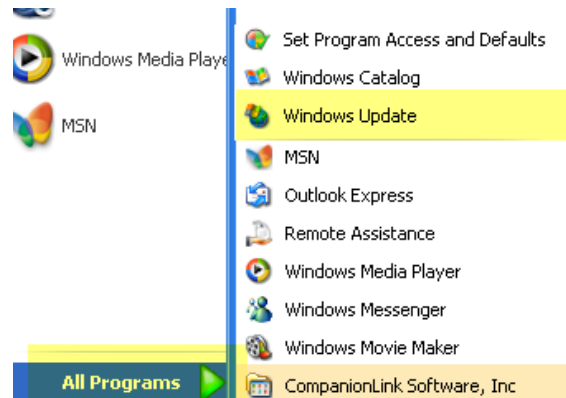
Windows Media Playe

MSN

All Programs

Set Program Access and Defaults

Windows Catalog

Windows Update

MSN

Outlook Express

Remote Assistance

Windows Media Player

Windows Messenger

Windows Movie Maker

CompanionLink Software, Inc